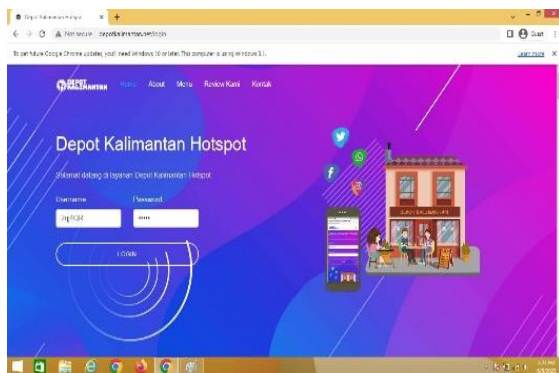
Depot Kalimantan Hotspot ×  +

Not secure  depotkalimantan.net/login

To get future Google Chrome updates, you'll need Windows 10 or later. This computer is using Windows 8.1.  Learn more ×

DEPOT KALIMANTAN  Home  About  Menu  Review Kami  Kontak

Depot Kalimantan Hotspot

Selamat datang di layanan Depot Kalimantan Hotspot

Username  Password

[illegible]  •••••

LOGIN

DEPOT KALIMANTAN